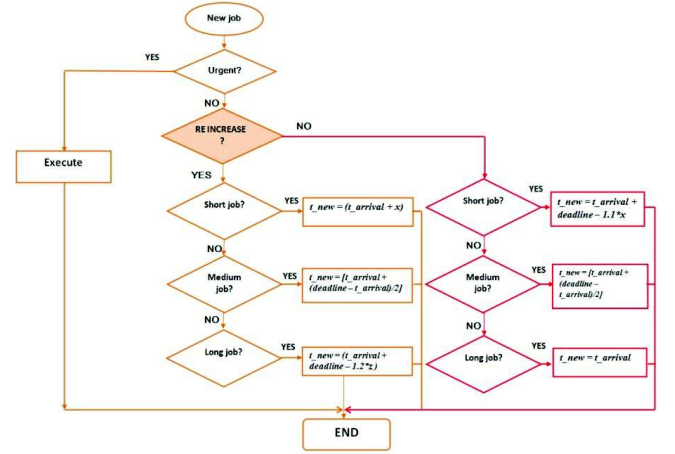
New job

YES

Urgent?

NO

RE INCREASE ?

NO

Execute

YES

Short job?

YES

t_new = (t_arrival + x)

NO

Medium job?

YES

t_new = [t_arrival + (deadline – t_arrival)/2]

NO

Long job?

YES

t_new = (t_arrival + deadline – 1.2*z)

Short job?

YES

t_new = t_arrival + deadline – 1.1*x

NO

Medium job?

YES

t_new = [t_arrival + (deadline – t_arrival)/2]

NO

Long job?

YES

t_new = t_arrival

END